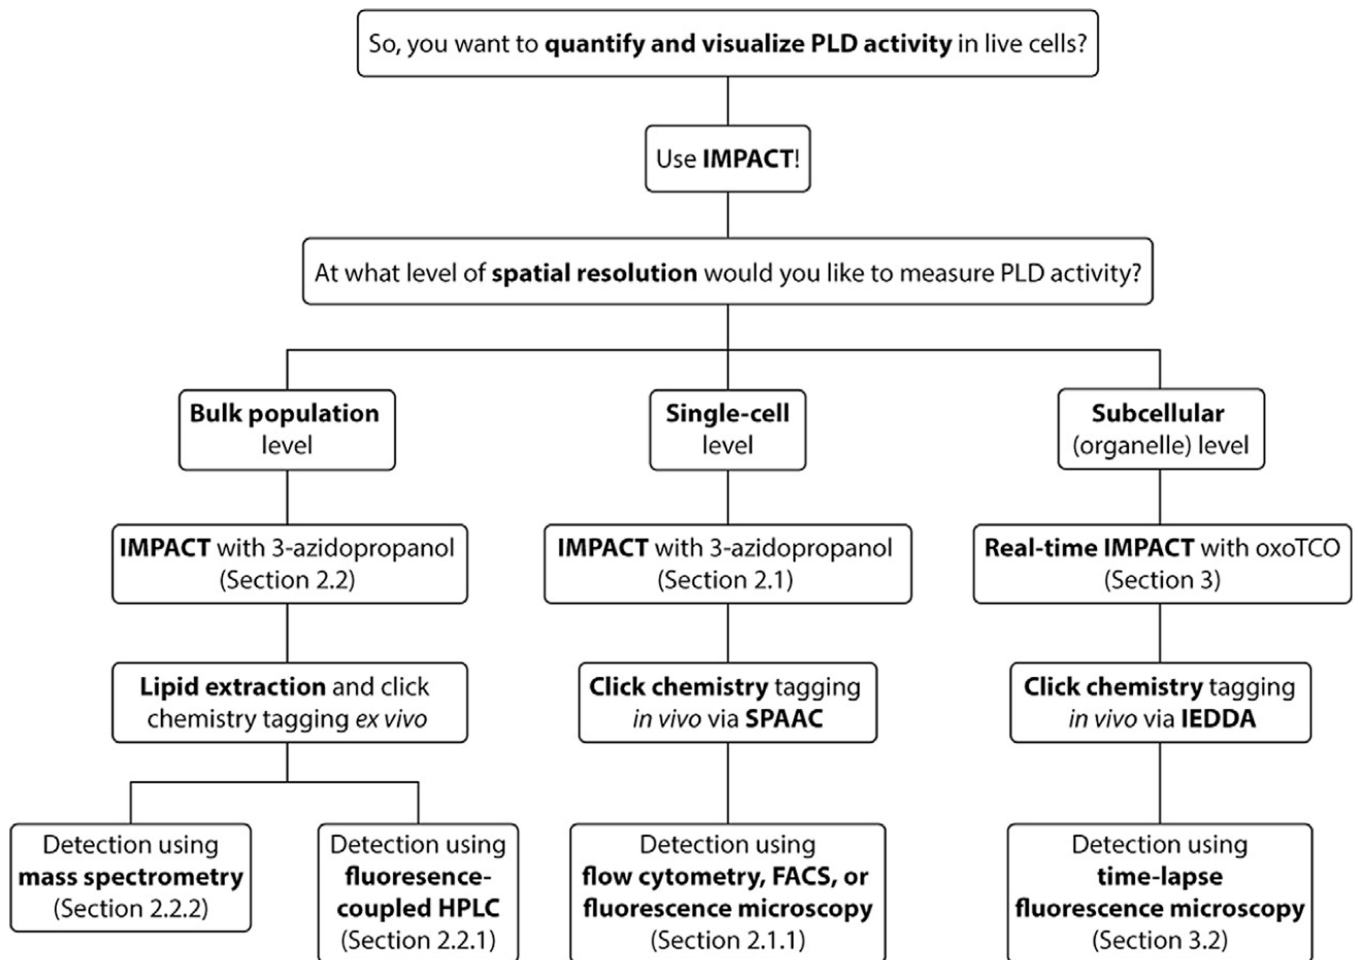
So, you want to **quantify and visualize PLD activity** in live cells?

Use **IMPACT**!

At what level of **spatial resolution** would you like to measure PLD activity?

**Bulk population** level

**Single-cell** level

**Subcellular** (organelle) level

**IMPACT** with 3-azidopropanol (Section 2.2)

**IMPACT** with 3-azidopropanol (Section 2.1)

**Real-time IMPACT** with oxoTCO (Section 3)

**Lipid extraction** and click chemistry tagging *ex vivo*

**Click chemistry** tagging *in vivo* via **SPAAC**

**Click chemistry** tagging *in vivo* via **IEDDA**

Detection using **mass spectrometry** (Section 2.2.2)

Detection using **fluoresence-coupled HPLC** (Section 2.2.1)

Detection using **flow cytometry, FACS, or fluorescence microscopy** (Section 2.1.1)

Detection using **time-lapse fluorescence microscopy** (Section 3.2)